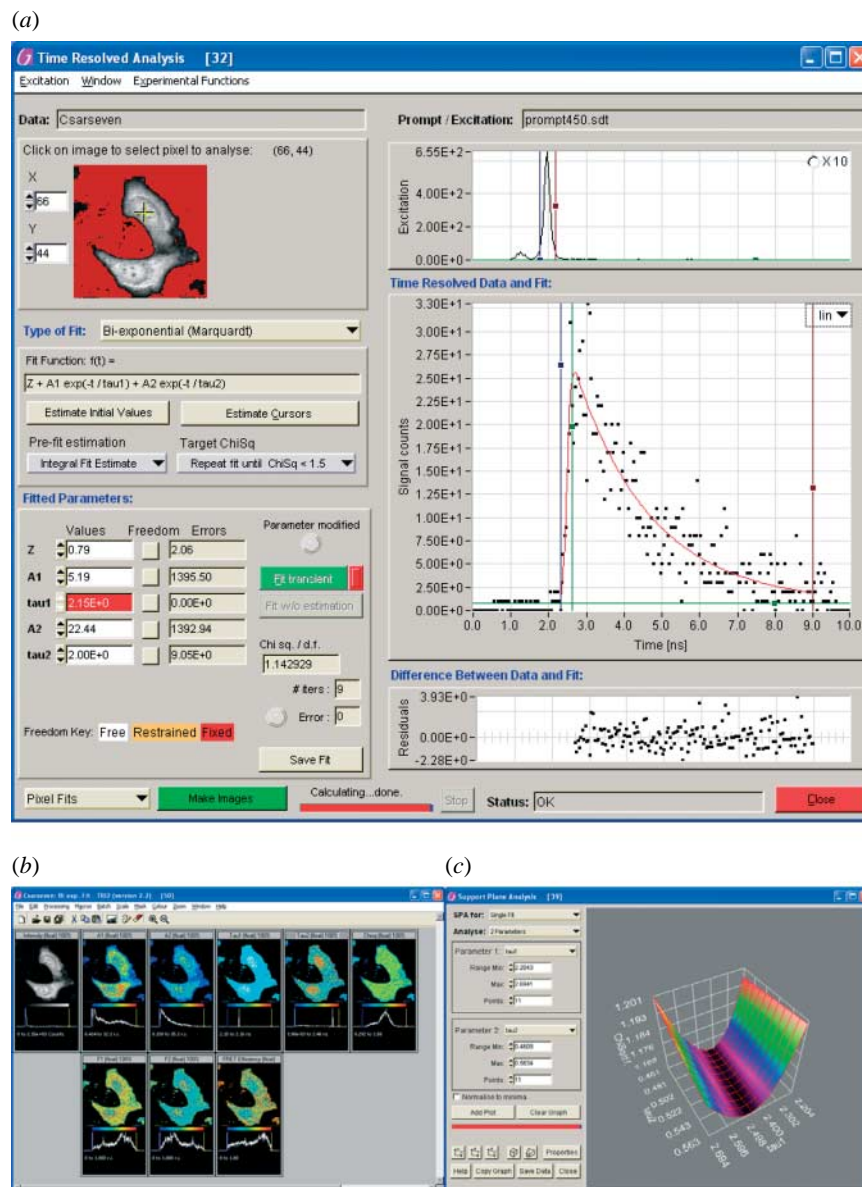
(a)

Time Resolved Analysis [32]

Excitation Window Experimental Functions

Data: Csarseven

Click on image to select pixel to analyse: (66, 44)

X
66
Y
44

Type of Fit: Bi-exponential (Marquardt)

Fit Function: f(t) =

Z + A1 exp(-t / tau1) + A2 exp(-t / tau2)

Estimate Initial Values

Estimate Cursors

Pre-fit estimation

Integral Fit Estimate

Target ChiSq

Repeat fit until ChiSq < 1.5

Fitted Parameters:

| | Values | Freedom | Errors |
|---|---|---|---|
| Z | 0.79 | | 2.06 |
| A1 | 5.19 | | 1395.50 |
| tau1 | 2.15E+0 | | 0.00E+0 |
| A2 | 22.44 | | 1392.94 |
| tau2 | 2.00E+0 | | 9.05E+0 |

Parameter modified

Fit transient

Fit w/o estimation

Chi sq. / d.f.
1.142929

# iters : 9

Error : 0

Freedom Key: Free Restrained Fixed

Save Fit

Prompt / Excitation: prompt450.sdt

6.55E+2
4.00E+2
2.00E+2
0.00E+0

Excitation

X10

Time Resolved Data and Fit:

lin

3.30E+1
3.00E+1
2.75E+1
2.50E+1
2.25E+1
2.00E+1
1.75E+1
1.50E+1
1.25E+1
1.00E+1
7.50E+0
5.00E+0
2.50E+0
0.00E+0

Signal counts

0.0 1.0 2.0 3.0 4.0 5.0 6.0 7.0 8.0 9.0 10.0

Time [ns]

Difference Between Data and Fit:

3.93E+0
0.00E+0
-2.28E+0

Residuals

Pixel Fits

Make Images

Calculating...done.

Stop

Status: OK

Close

(b)

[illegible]

(c)

Support Plane Analysis [39]

SPA for: Single Fit

Analyse: 2 Parameters

Parameter 1: tau1

Range Min: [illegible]

Max: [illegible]

Points: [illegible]

Parameter 2: tau2

Range Min: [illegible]

Max: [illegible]

Points: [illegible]

Normalise to minima

Add Plot

Clear Graph

Help Copy Graph Save Data Close

Properties

1.201
1.193
1.184
1.176
ChiSq
0.481
0.502
0.522
0.543
0.563
tau2
2.204
2.302
2.401
2.499
2.598
2.664